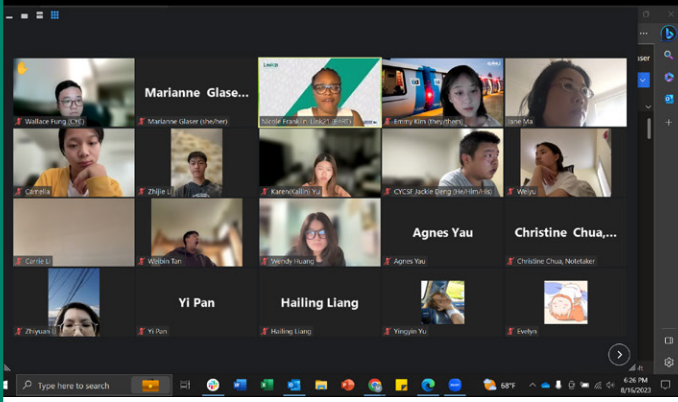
Wallace Fung (CHC)

Marianne Glase...

Marianne Glaser (she/her)

Nicole Frank (n. Link21 (BART)

Emmy Kim (they/them)

Jane Ma

Camella

Zhijie Li

Karen(Kailin) Yu

CYCSF Jackie Deng (he/him/his)

Weiyu

Carrie Li

Weibin Tan

Wendy Huang

Agnes Yau

Agnes Yau

Christine Chua,...

Christine Chua, Notetaker

Zhiyuan

Yi Pan

Yi Pan

Hailing Liang

Hailing Liang

Yingyin Yu

Evelyn

Type here to search

68°F

6:26 PM
8/16/2023